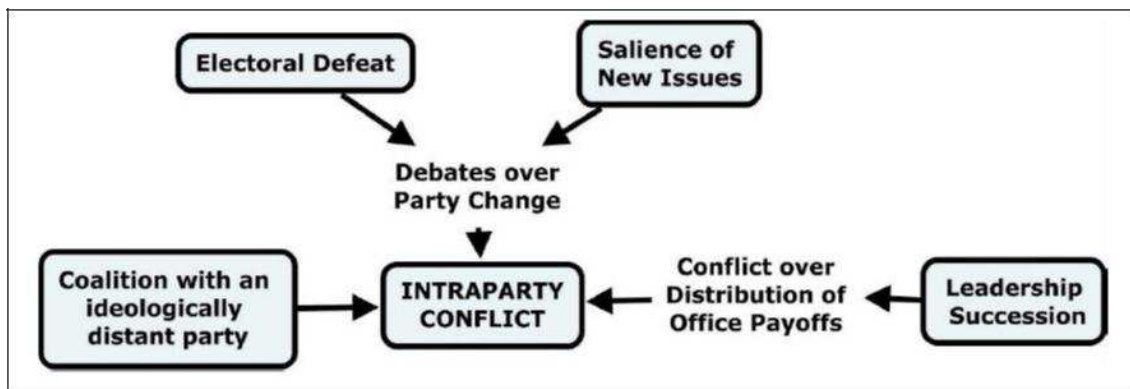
Electoral Defeat

Salience of New Issues

Debates over Party Change

Coalition with an ideologically distant party

INTRAPARTY CONFLICT

Conflict over Distribution of Office Payoffs

Leadership Succession